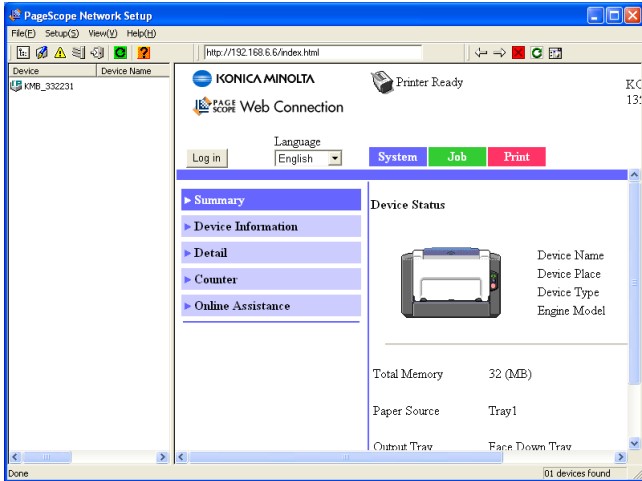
PageScope Network Setup

File(F) Setup(S) View(V) Help(H)

http://192.168.6.6/index.html

Device | Device Name

KMB_332231

KONICA MINOLTA

PAGE SCOPE Web Connection

Printer Ready

KC

13

Language

Log in

English

System | Job | Print

▶ Summary

▶ Device Information

▶ Detail

▶ Counter

▶ Online Assistance

Device Status

Device Name

Device Place

Device Type

Engine Model

Total Memory 32 (MB)

Paper Source Tray1

Output Tray Face Down Tray

Done

01 devices found